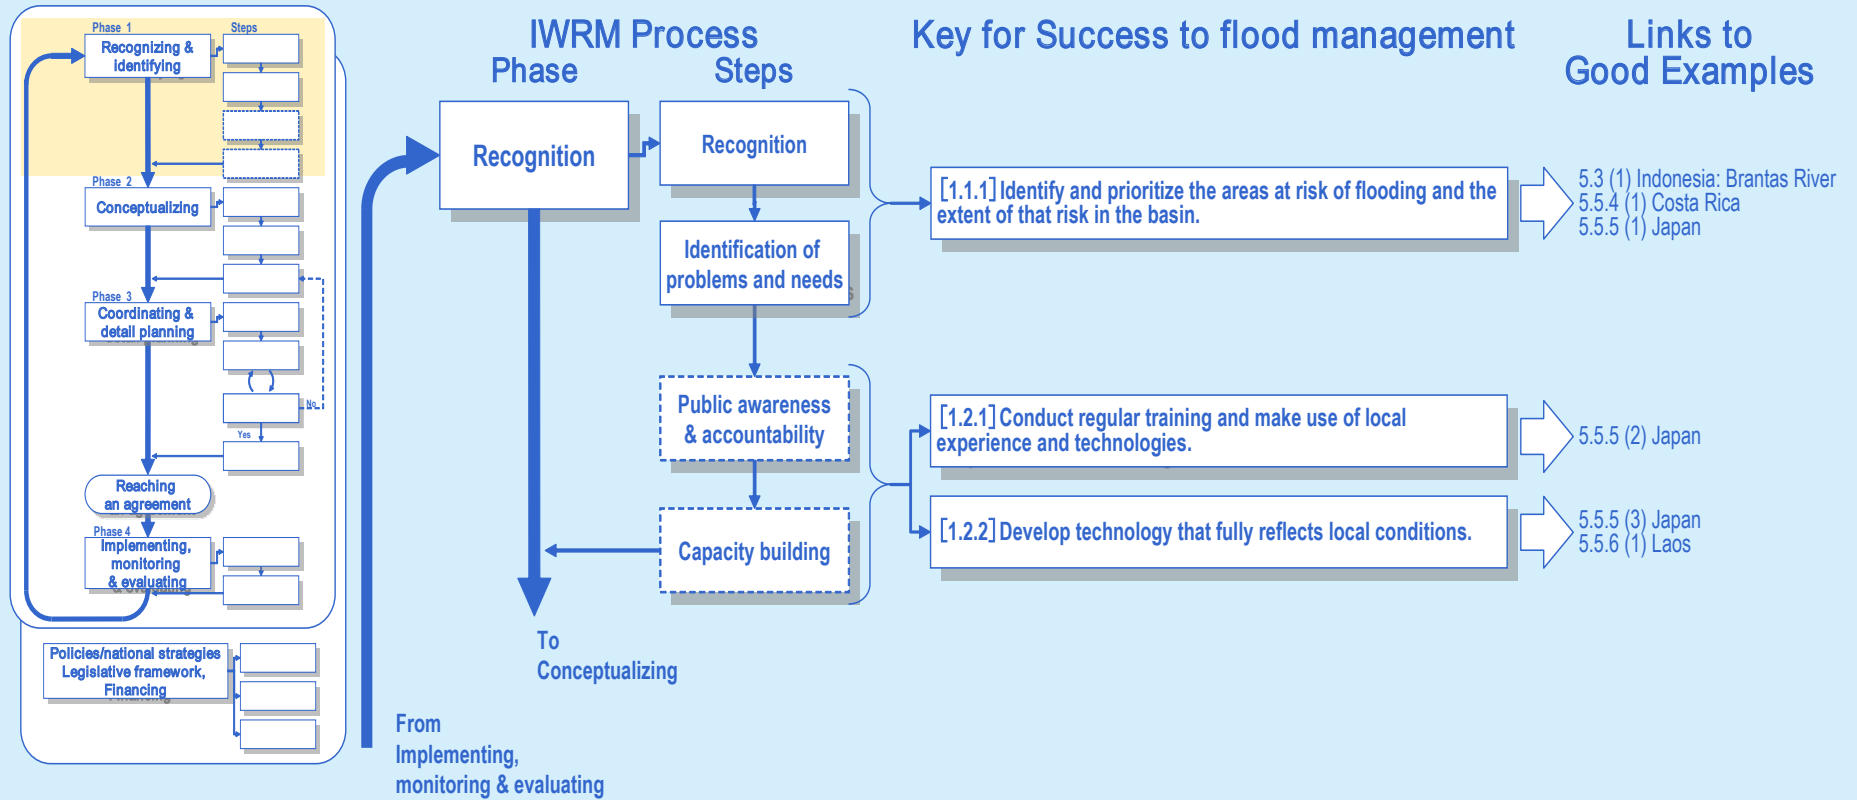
Phase 1
Steps
Recognizing & identifying
Phase 2
Conceptualizing
Phase 3
Coordinating & detail planning
No
Yes
Reaching an agreement
Phase 4
Implementing, monitoring & evaluating
Policies/national strategies Legislative framework, Financing

IWRM Process
Phase
Steps
Recognition
Recognition
Identification of problems and needs
Public awareness & accountability
Capacity building
To Conceptualizing
From Implementing, monitoring & evaluating

Key for Success to flood management
[1.1.1] Identify and prioritize the areas at risk of flooding and the extent of that risk in the basin.
[1.2.1] Conduct regular training and make use of local experience and technologies.
[1.2.2] Develop technology that fully reflects local conditions.

Links to Good Examples
5.3 (1) Indonesia: Brantas River
5.5.4 (1) Costa Rica
5.5.5 (1) Japan
5.5.5 (2) Japan
5.5.5 (3) Japan
5.5.6 (1) Laos